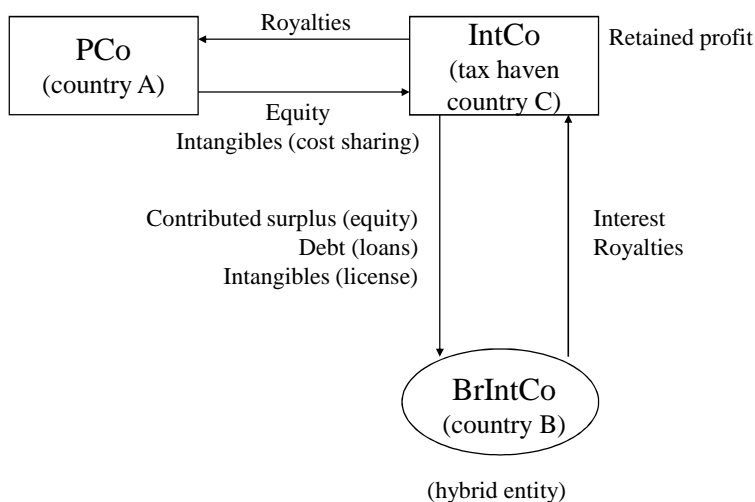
PCo
(country A)

Royalties

IntCo
(tax haven country C)

Retained profit

Equity
Intangibles (cost sharing)

Contributed surplus (equity)
Debt (loans)
Intangibles (license)

Interest
Royalties

BrIntCo
(country B)

(hybrid entity)